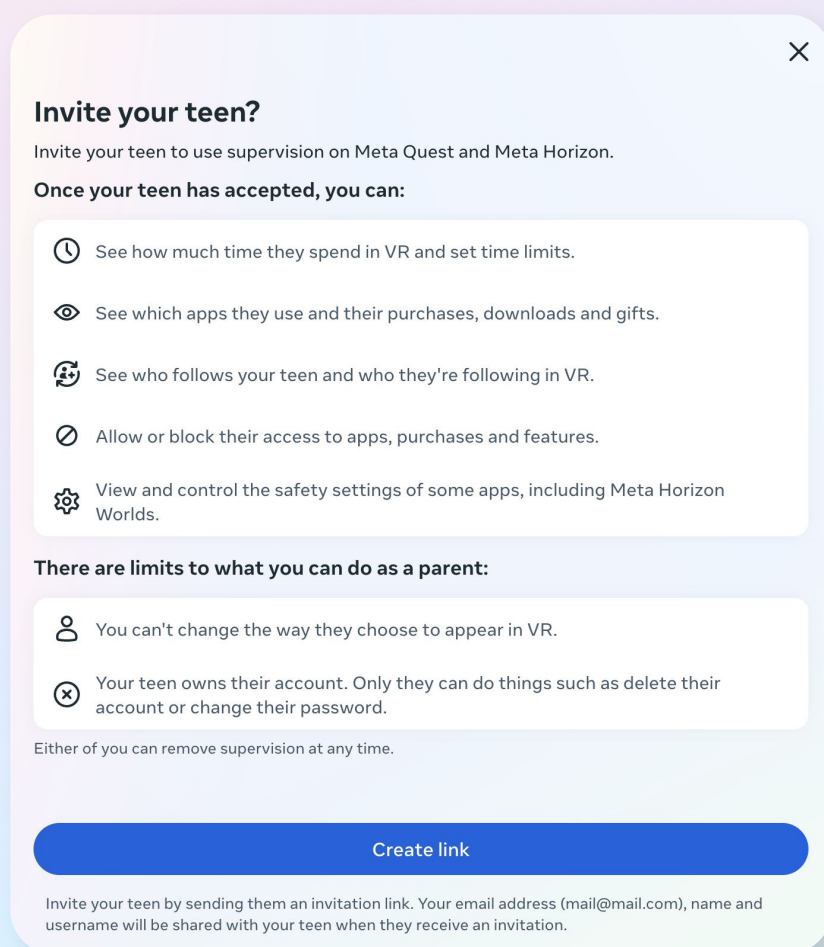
Invite your teen?

Invite your teen to use supervision on Meta Quest and Meta Horizon.

Once your teen has accepted, you can:

See how much time they spend in VR and set time limits.

See which apps they use and their purchases, downloads and gifts.

See who follows your teen and who they're following in VR.

Allow or block their access to apps, purchases and features.

View and control the safety settings of some apps, including Meta Horizon Worlds.

There are limits to what you can do as a parent:

You can't change the way they choose to appear in VR.

Your teen owns their account. Only they can do things such as delete their account or change their password.

Either of you can remove supervision at any time.

Create link

Invite your teen by sending them an invitation link. Your email address (mail@mail.com), name and username will be shared with your teen when they receive an invitation.